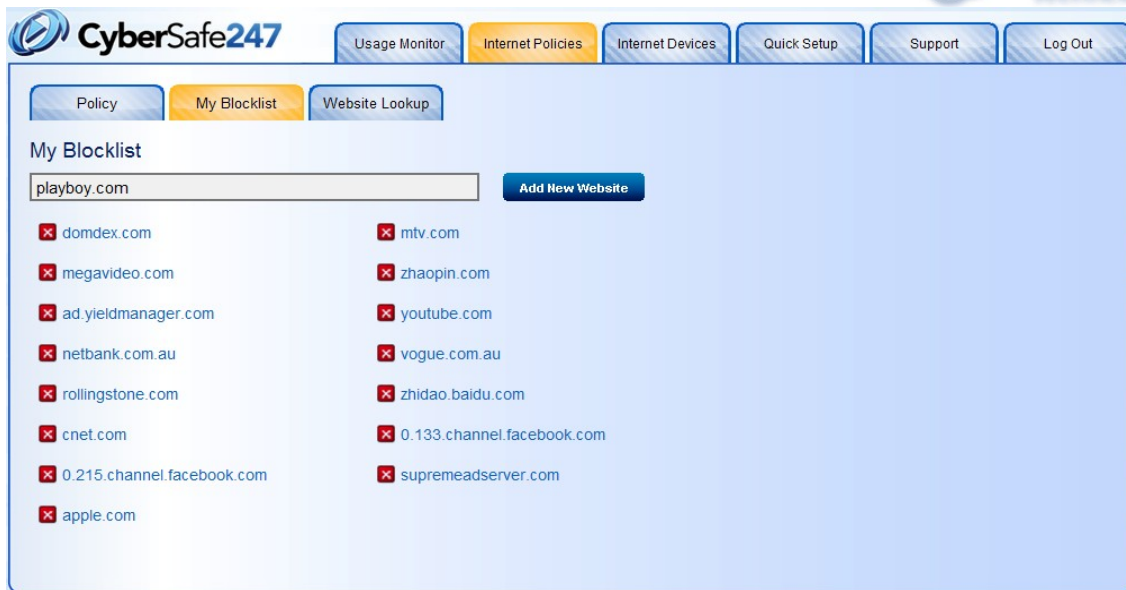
CyberSafe247

Usage Monitor
Internet Policies
Internet Devices
Quick Setup
Support
Log Out

Policy
My Blocklist
Website Lookup

My Blocklist

playboy.com

Add New Website

domdex.com
megavideo.com
ad.yieldmanager.com
netbank.com.au
rollingstone.com
cnet.com
0.215.channel.facebook.com
apple.com

mtv.com
zhaopin.com
youtube.com
vogue.com.au
zhidao.baidu.com
0.133.channel.facebook.com
supremeadserver.com